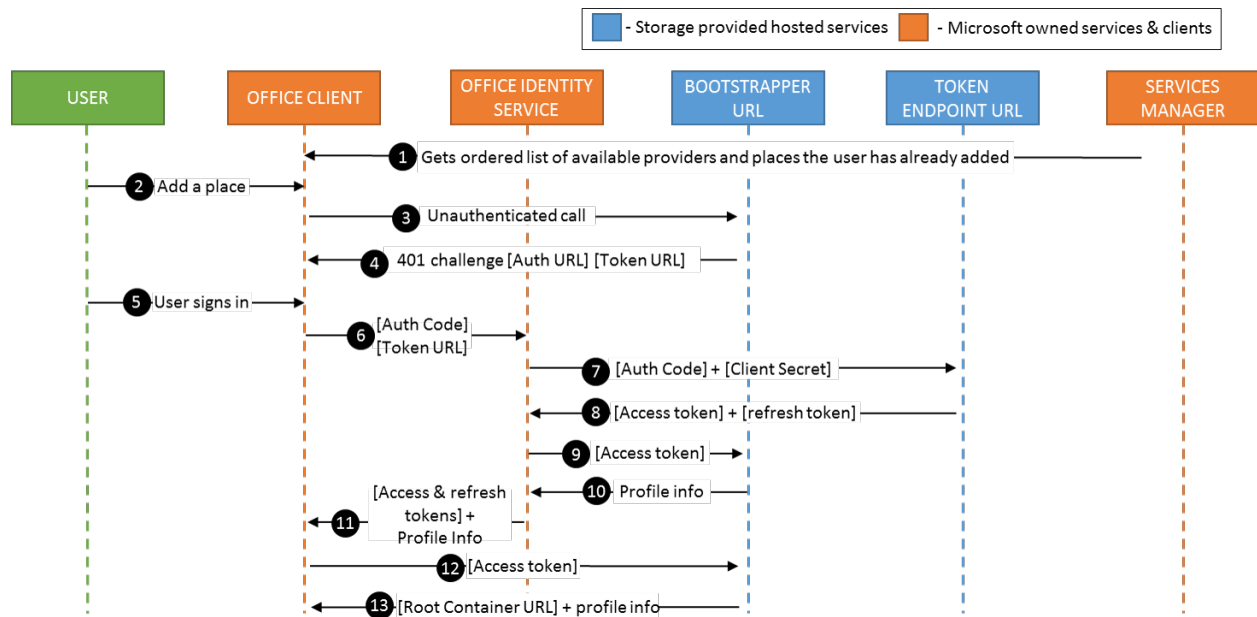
- Storage provided hosted services
- Microsoft owned services & clients

USER

OFFICE CLIENT

OFFICE IDENTITY SERVICE

BOOTSTRAPPER URL

TOKEN ENDPOINT URL

SERVICES MANAGER

1 Gets ordered list of available providers and places the user has already added

2 Add a place

3 Unauthenticated call

4 401 challenge [Auth URL] [Token URL]

5 User signs in

6 [Auth Code] [Token URL]

7 [Auth Code] + [Client Secret]

8 [Access token] + [refresh token]

9 [Access token]

10 Profile info

11 [Access & refresh tokens] + Profile Info

12 [Access token]

13 [Root Container URL] + profile info